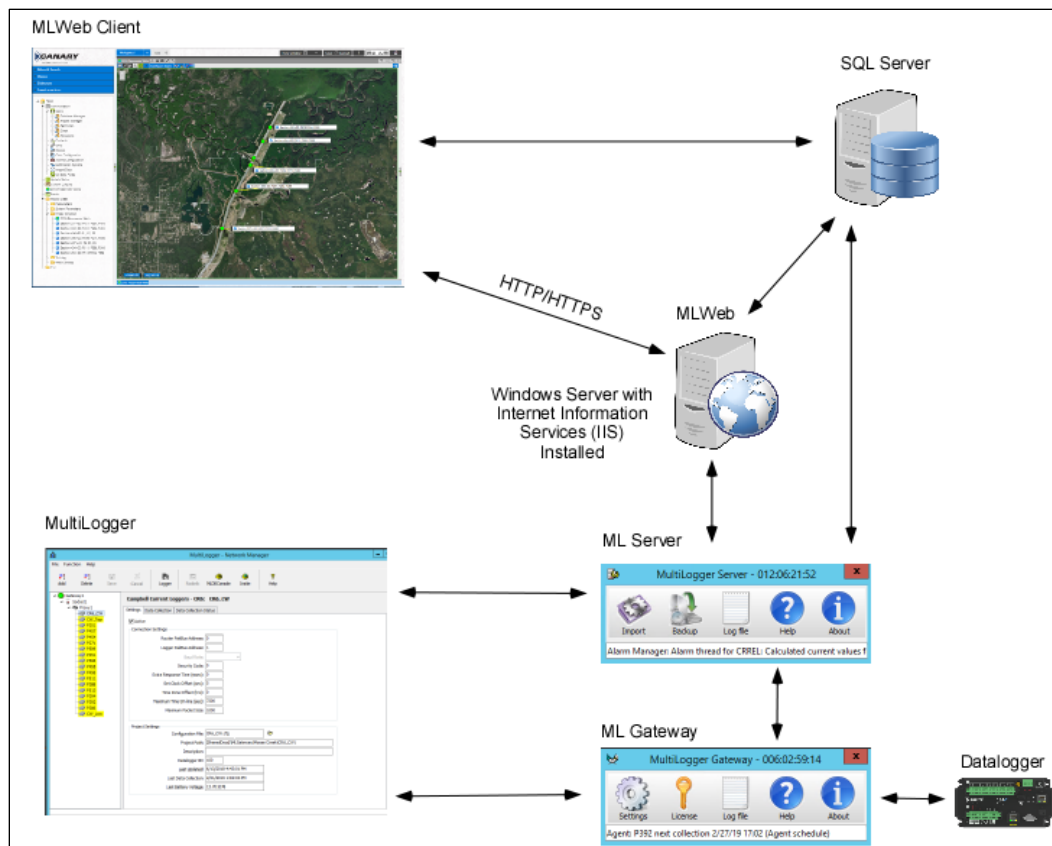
MLWeb Client

SQL Server

HTTP/HTTPS

MLWeb

Windows Server with Internet Information Services (IIS) Installed

MultiLogger

ML Server

MultiLogger Server - 012:06:21:52

Import Backup Log file Help About

Alarm Manager: Alarm thread for CRREL: Calculated current values f

ML Gateway

MultiLogger Gateway - 006:02:59:14

Settings License Log file Help About

Agent: P392 next collection 2/27/19 17:02 (Agent schedule)

Datalogger